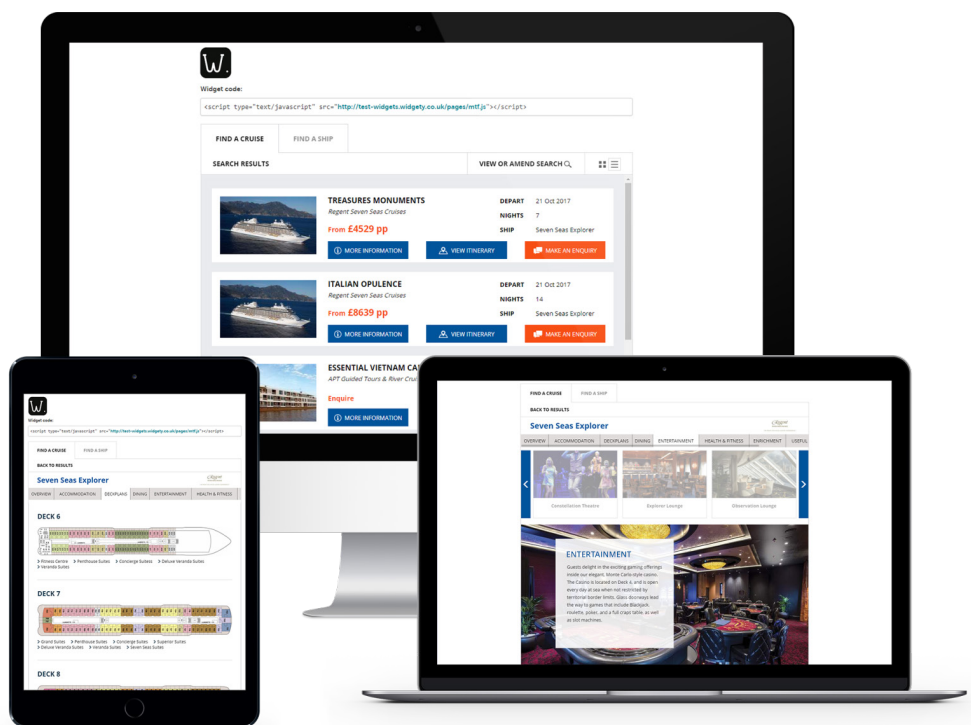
W.

Widget code:

<script type="text/javascript" src="http://test-widgets.widgety.co.uk/pages/mtf.js"></script>

FIND A CRUISE FIND A SHIP

SEARCH RESULTS VIEW OR AMEND SEARCH

TREASURES MONUMENTS
Regent Seven Seas Cruises
From £4529 pp
DEPART 21 Oct 2017
NIGHTS 7
SHIP Seven Seas Explorer
MORE INFORMATION VIEW ITINERARY MAKE AN ENQUIRY

ITALIAN OPULENCE
Regent Seven Seas Cruises
From £8639 pp
DEPART 21 Oct 2017
NIGHTS 14
SHIP Seven Seas Explorer
MORE INFORMATION VIEW ITINERARY MAKE AN ENQUIRY

ESSENTIAL VIETNAM CA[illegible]
APT Guided Tours & River Crui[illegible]
Enquire
MORE INFORMATION

W.
Widget code:
<script type="text/javascript" src="http://test-widgets.widgety.co.uk/pages/mtf.js"></script>
FIND A CRUISE FIND A SHIP
BACK TO RESULTS
Seven Seas Explorer
OVERVIEW ACCOMMODATION DECKPLANS DINING ENTERTAINMENT HEALTH & FITNESS
DECK 6
> Fitness Centre > Penthouse Suites > Concierge Suites > Deluxe Veranda Suites > Veranda Suites
DECK 7
> Grand Suites > Penthouse Suites > Concierge Suites > Superior Suites > Deluxe Veranda Suites > Veranda Suites > Seven Seas Suites
DECK 8

FIND A CRUISE FIND A SHIP
BACK TO RESULTS
Seven Seas Explorer
OVERVIEW ACCOMMODATION DECKPLANS DINING ENTERTAINMENT HEALTH & FITNESS ENRICHMENT USEFUL
Constellation Theatre Explorer Lounge Observation Lounge
ENTERTAINMENT
Guests delight in the exciting gaming offerings inside our elegant, Monte Carlo-style casino. The Casino is located on Deck 4, and is open every day at sea when not restricted by territorial border limits. Glass doorways lead the way to games that include Blackjack, roulette, poker, and a full craps table, as well as slot machines.